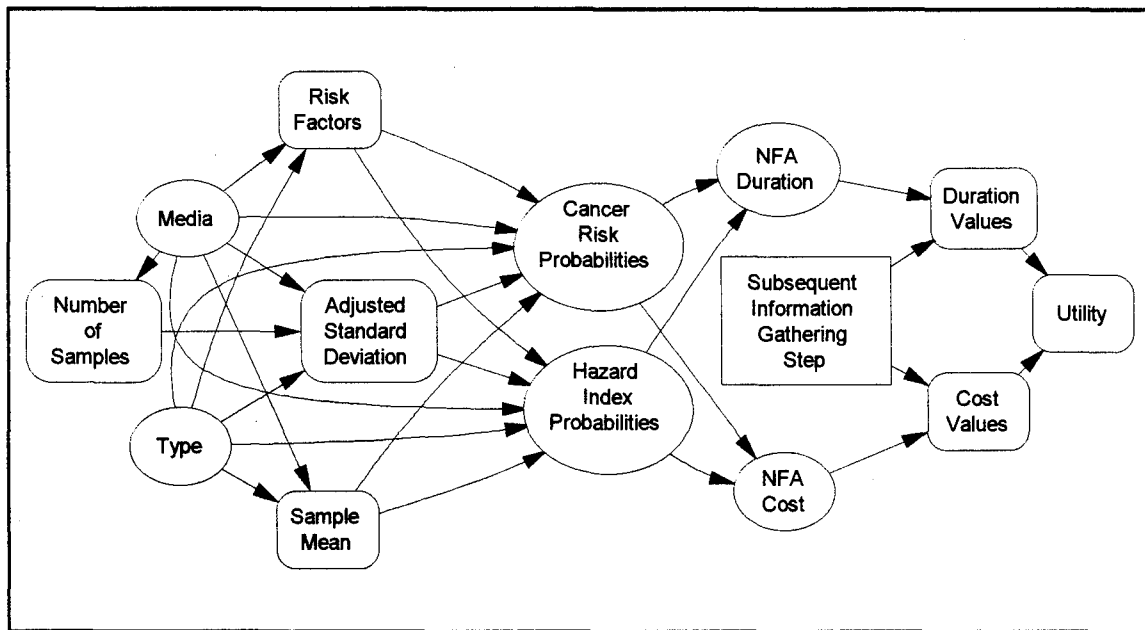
Risk Factors

Media

Number of Samples

Adjusted Standard Deviation

Type

Sample Mean

Cancer Risk Probabilities

Hazard Index Probabilities

NFA Duration

NFA Cost

Subsequent Information Gathering Step

Duration Values

Cost Values

Utility